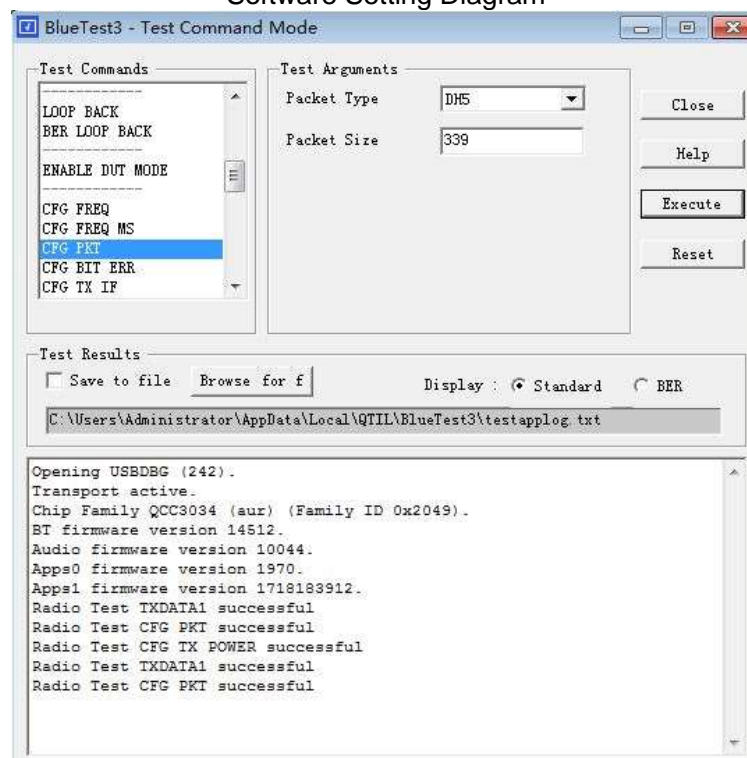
Software Setting Diagram

BlueTest3 - Test Command Mode

Test Commands
------------
LOOP BACK
BER LOOP BACK
------------
ENABLE DUT MODE
------------
CFG FREQ
CFG FREQ MS
CFG PKT
CFG BIT ERR
CFG TX IF

Test Arguments
Packet Type DH5
Packet Size 339

Close
Help
Execute
Reset

Test Results
Save to file Browse for f
Display : Standard BER
C:\Users\Administrator\AppData\Local\QTIL\BlueTest3\testapplog.txt

Opening USBDBG (242).
Transport active.
Chip Family QCC3034 (aur) (Family ID 0x2049).
BT firmware version 14512.
Audio firmware version 10044.
Apps0 firmware version 1970.
Apps1 firmware version 1718183912.
Radio Test TXDATA1 successful
Radio Test CFG PKT successful
Radio Test CFG TX POWER successful
Radio Test TXDATA1 successful
Radio Test CFG PKT successful